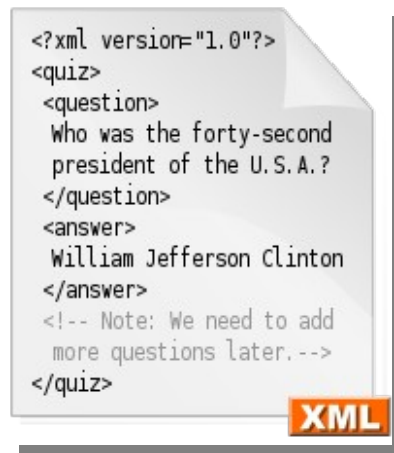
<?xml version="1.0"?>
<quiz>
 <question>
  Who was the forty-second president of the U.S.A.?
 </question>
 <answer>
  William Jefferson Clinton
 </answer>
 <!-- Note: We need to add more questions later.-->
</quiz>

XML